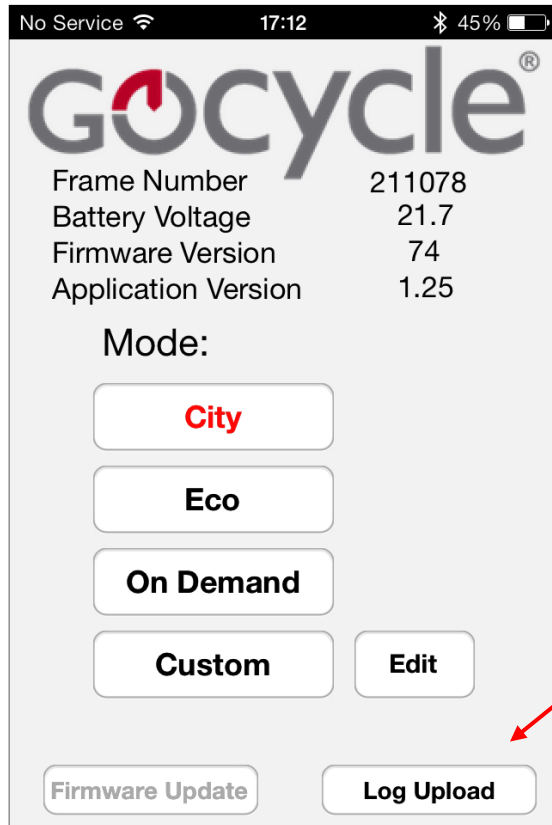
No Service 17:12 45%

Gocycle®

| | |
|---|---|
| Frame Number | 211078 |
| Battery Voltage | 21.7 |
| Firmware Version | 74 |
| Application Version | 1.25 |

Mode:

City

Eco

On Demand

Custom

Edit

Firmware Update

Log Upload